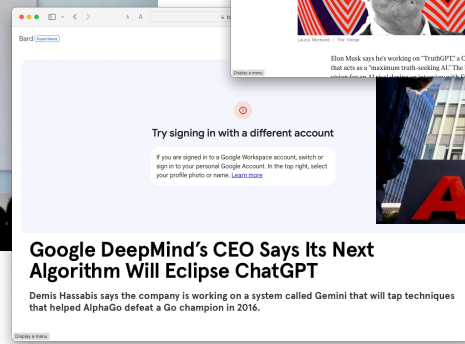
A A

Bard Experiment

Try signing in with a different account

If you are signed in to a Google Workspace account, switch or sign in to your personal Google Account. In the top right, select your profile photo or name. Learn more

Laura Normand / The Verge

Display a menu

Elon Musk says he's working on "TruthGPT," a C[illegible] that acts as a "maximum truth-seeking AI." The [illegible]

Google DeepMind's CEO Says Its Next Algorithm Will Eclipse ChatGPT

Demis Hassabis says the company is working on a system called Gemini that will tap techniques that helped AlphaGo defeat a Go champion in 2016.

Display a menu